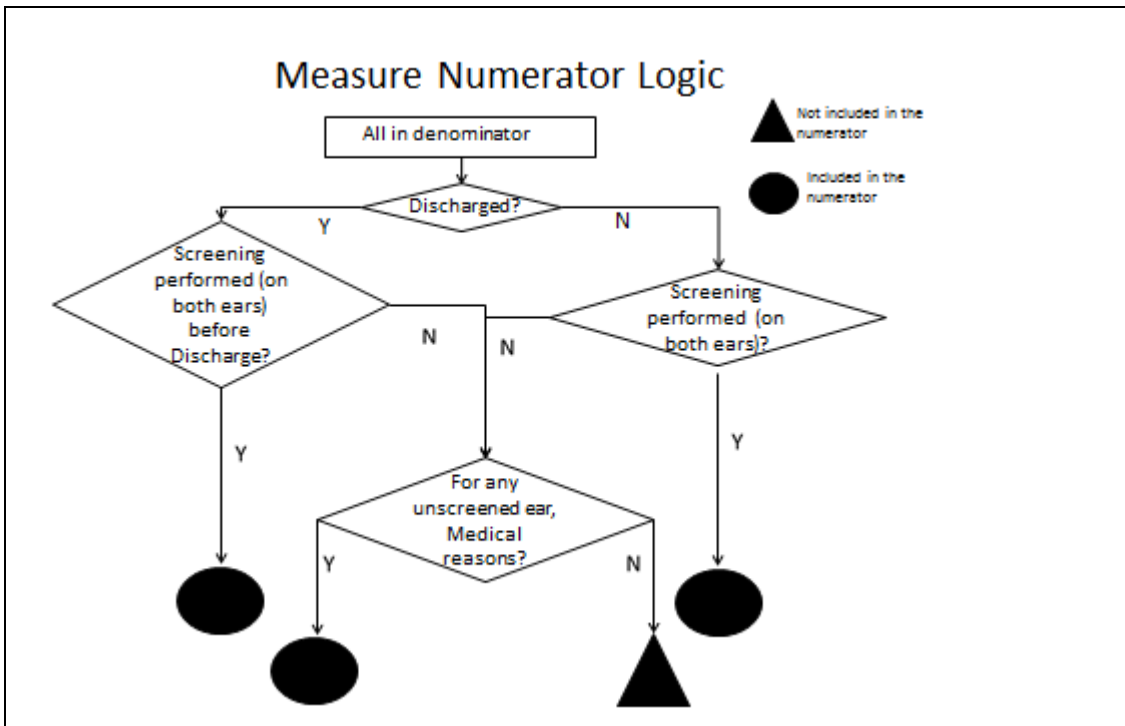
Measure Numerator Logic

Not included in the numerator

Included in the numerator

All in denominator

Discharged?

Y

N

Screening performed (on both ears) before Discharge?

N

N

Screening performed (on both ears)?

Y

Y

For any unscreened ear, Medical reasons?

Y

N